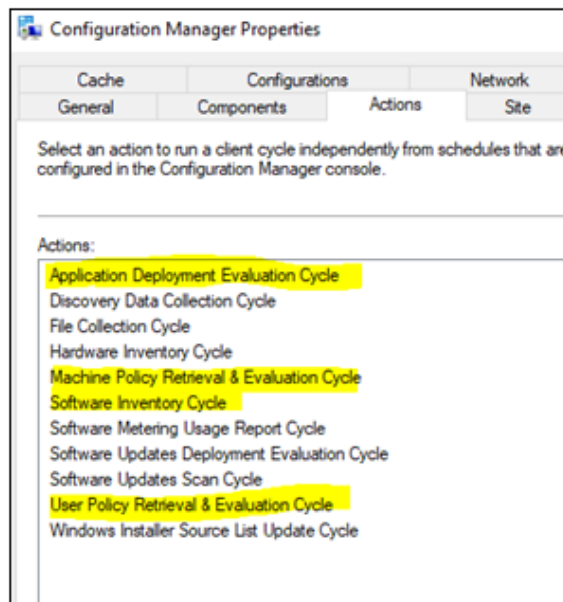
Configuration Manager Properties

Cache
Configurations
Network
General
Components
Actions
Site

Select an action to run a client cycle independently from schedules that are configured in the Configuration Manager console.

Actions:

Application Deployment Evaluation Cycle
Discovery Data Collection Cycle
File Collection Cycle
Hardware Inventory Cycle
Machine Policy Retrieval & Evaluation Cycle
Software Inventory Cycle
Software Metering Usage Report Cycle
Software Updates Deployment Evaluation Cycle
Software Updates Scan Cycle
User Policy Retrieval & Evaluation Cycle
Windows Installer Source List Update Cycle